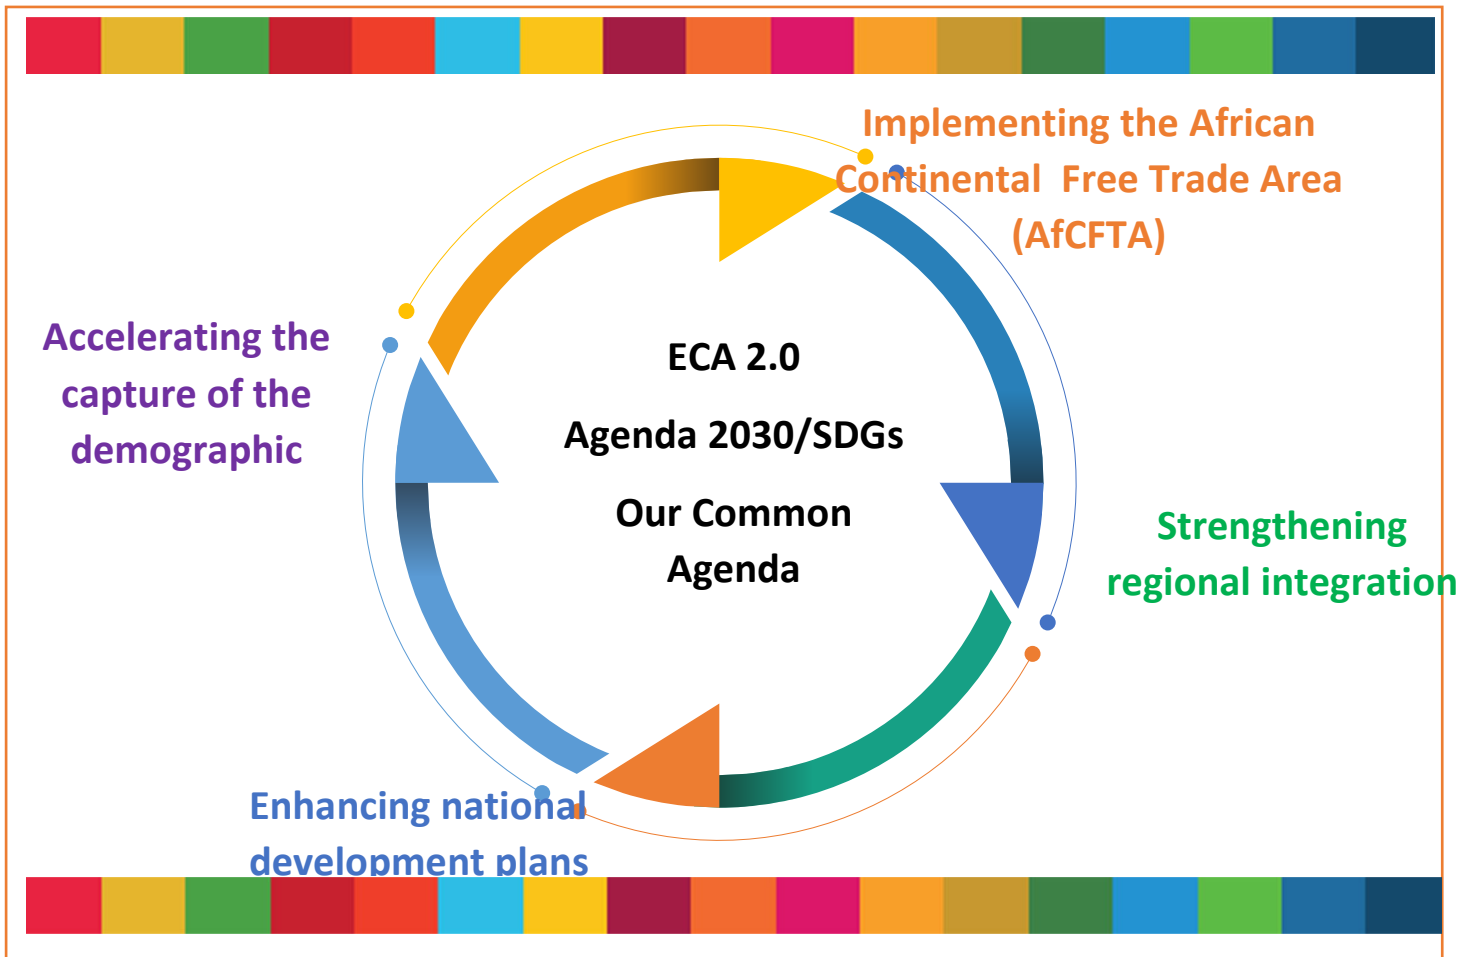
Implementing the African Continental Free Trade Area (AfCFTA)

Accelerating the capture of the demographic

ECA 2.0

Agenda 2030/SDGs

Our Common Agenda

Strengthening regional integration

Enhancing national development plans